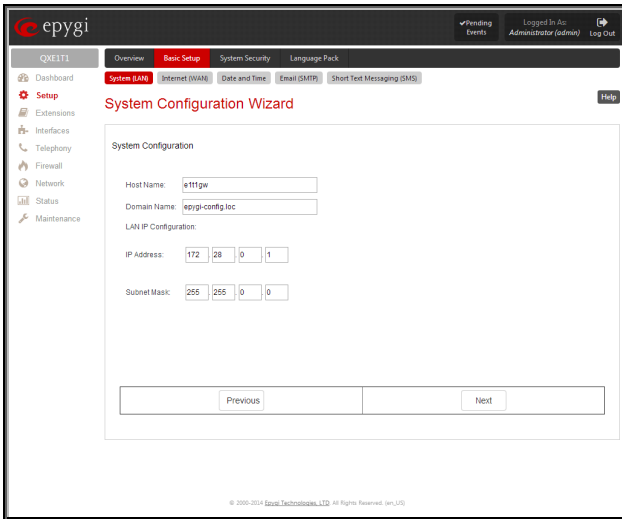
epygi

✔Pending Events

Logged In As: Administrator (admin)

Log Out

QXE1T1

Dashboard
Setup
Extensions
Interfaces
Telephony
Firewall
Network
Status
Maintenance

Overview | Basic Setup | System Security | Language Pack

System (LAN) | Internet (WAN) | Date and Time | Email (SMTP) | Short Text Messaging (SMS)

System Configuration Wizard

Help

System Configuration

Host Name: e1t1gw

Domain Name: epygi-config.loc

LAN IP Configuration:

IP Address: 172 . 28 . 0 . 1

Subnet Mask: 255 . 255 . 0 . 0

Previous

Next

© 2000-2014 Epygi Technologies, LTD. All Rights Reserved. (en_US)